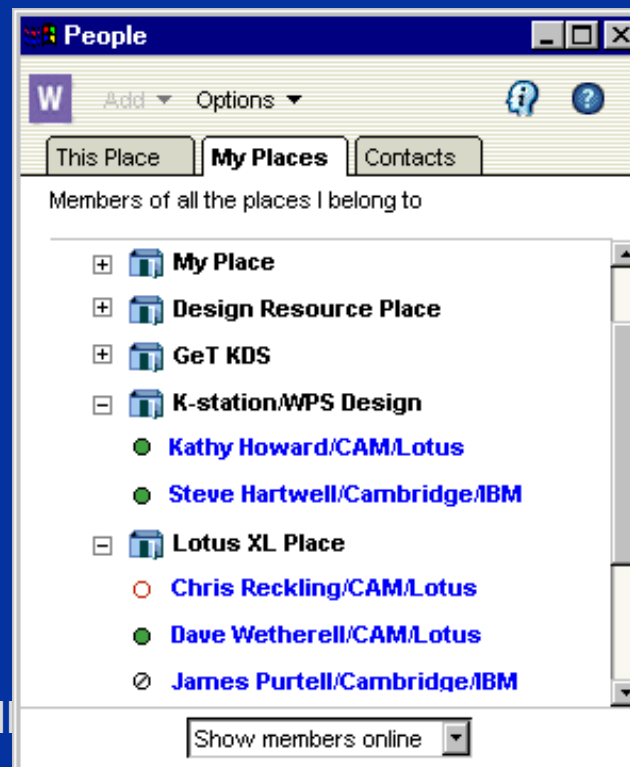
People

W Add Options

This Place | My Places | Contacts

Members of all the places I belong to

My Place
Design Resource Place
GeT KDS
K-station/WPS Design
Kathy Howard/CAM/Lotus
Steve Hartwell/Cambridge/IBM
Lotus XL Place
Chris Reckling/CAM/Lotus
Dave Wetherell/CAM/Lotus
James Purtell/Cambridge/IBM

Show members online